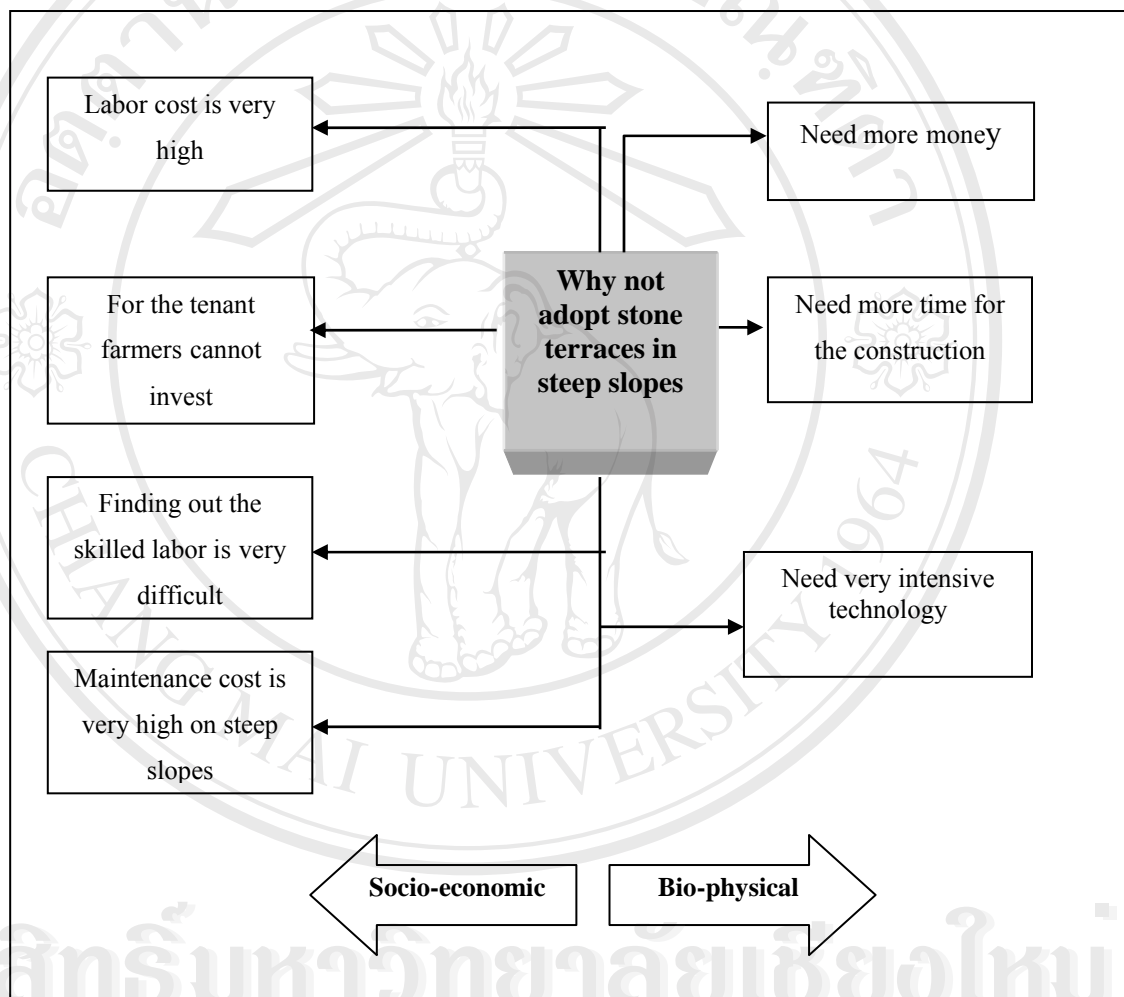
Labor cost is very high

Need more money

Why not adopt stone terraces in steep slopes

For the tenant farmers cannot invest

Need more time for the construction

Finding out the skilled labor is very difficult

Need very intensive technology

Maintenance cost is very high on steep slopes

Socio-economic

Bio-physical

CHIANG MAI UNIVERSITY 1964

ลิขสิทธิ์มหาวิทยาลัยเชียงใหม่